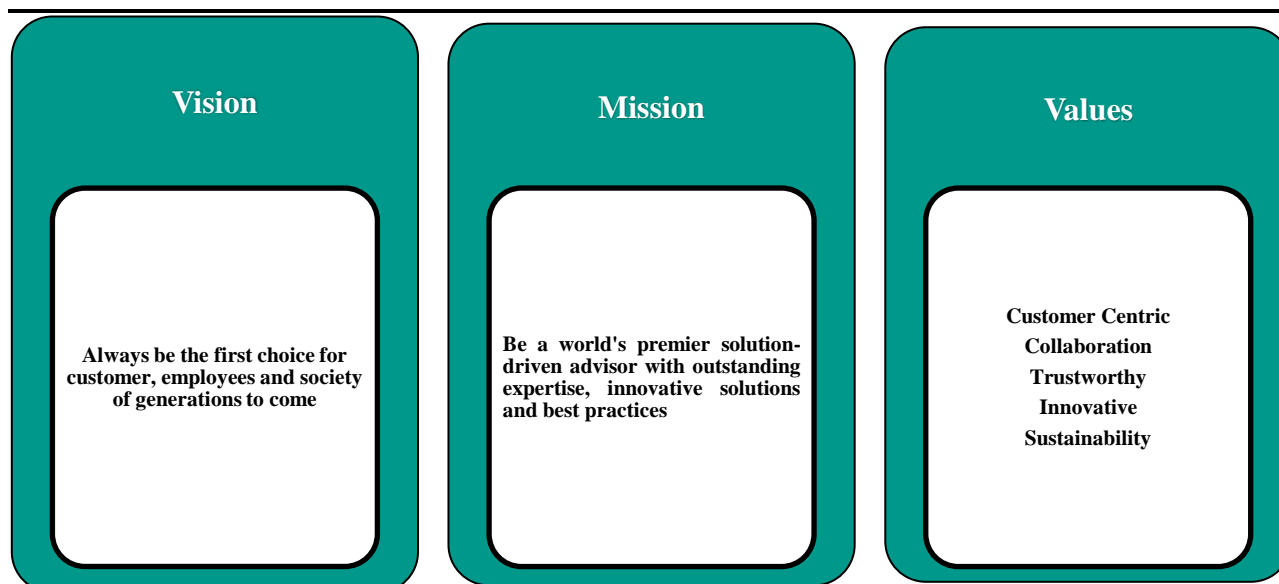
Vision

Always be the first choice for customer, employees and society of generations to come

Mission

Be a world's premier solution-driven advisor with outstanding expertise, innovative solutions and best practices

Values

Customer Centric
Collaboration
Trustworthy
Innovative
Sustainability